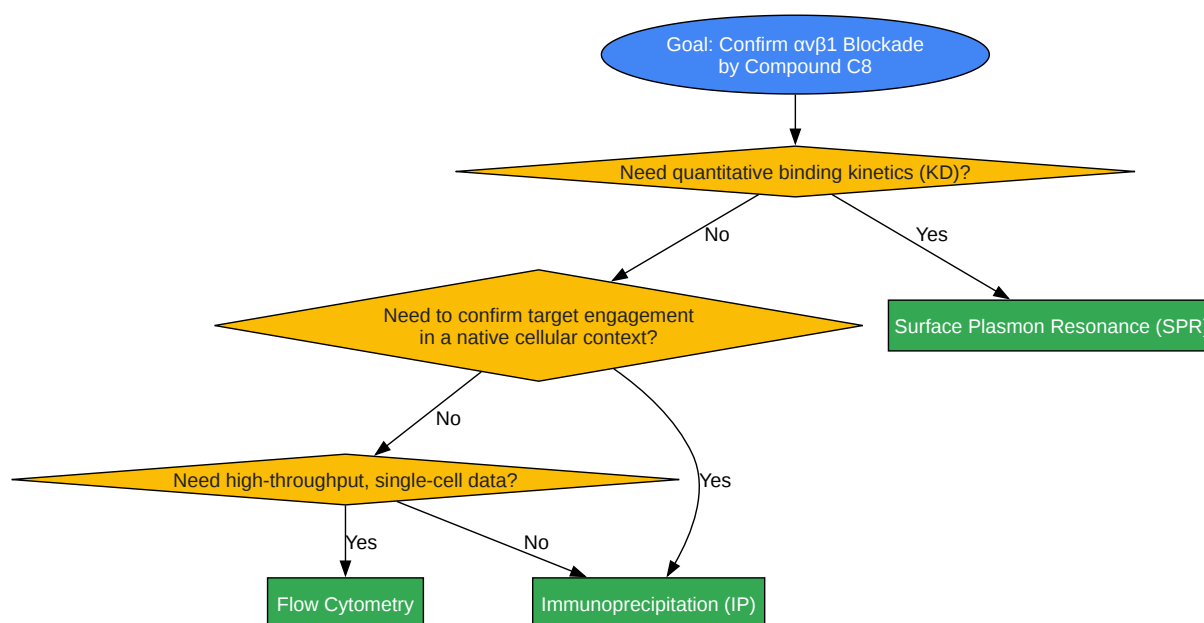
Goal: Confirm αvβ1 Blockade by Compound C8

Need quantitative binding kinetics (KD)?

No

Yes

Need to confirm target engagement in a native cellular context?

Surface Plasmon Resonance (SPR

No

Need high-throughput, single-cell data?

Yes

Yes

No

Flow Cytometry

Immunoprecipitation (IP)